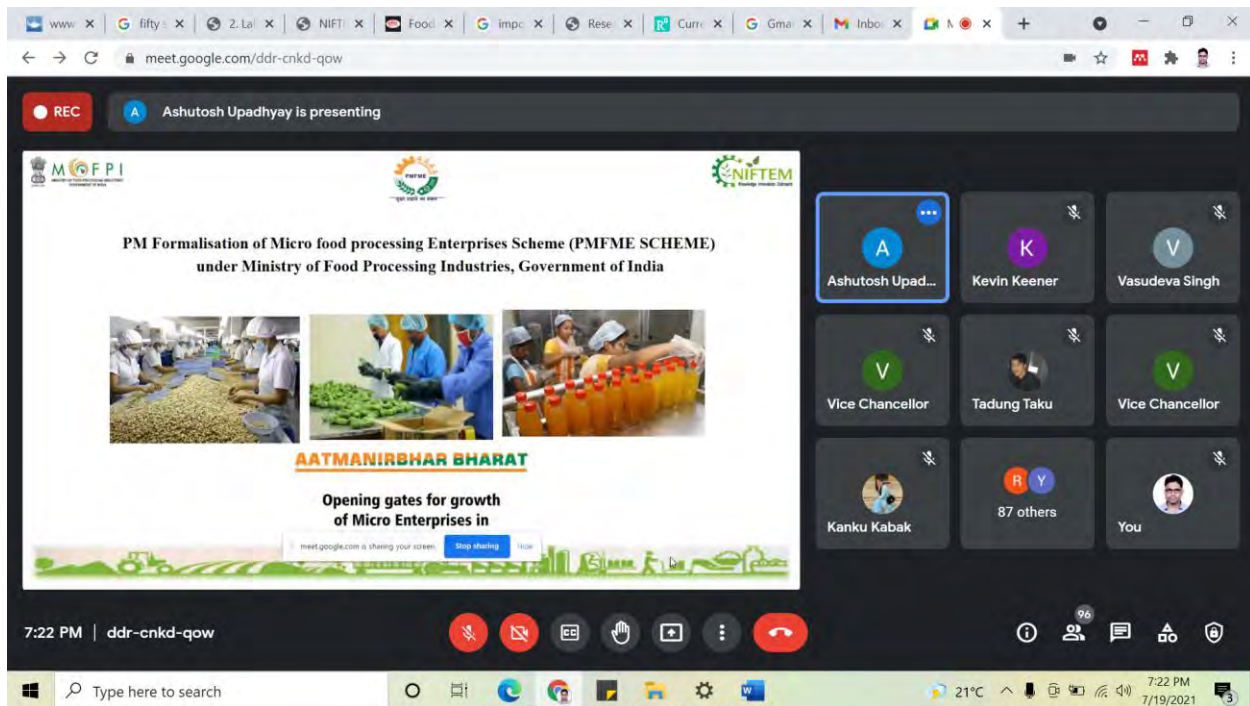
www × | fifty × | 2. Lal × | NIFT × | Food × | impo × | Rese × | Curre × | Gma × | Inbo × | N ×

meet.google.com/ddr-cnkd-qow

REC

A Ashutosh Upadhyay is presenting

MOFPI

PMFME

NIFTEM

PM Formalisation of Micro food processing Enterprises Scheme (PMFME SCHEME) under Ministry of Food Processing Industries, Government of India

AATMANIRBHAR BHARAT

Opening gates for growth of Micro Enterprises in

meet.google.com is sharing your screen. Stop sharing Hide

A Ashutosh Upad...

K Kevin Keener

V Vasudeva Singh

V Vice Chancellor

Tadung Taku

V Vice Chancellor

Kanku Kabak

R Y 87 others

You

7:22 PM | ddr-cnkd-qow

96

Type here to search

21°C

7:22 PM 7/19/2021

3